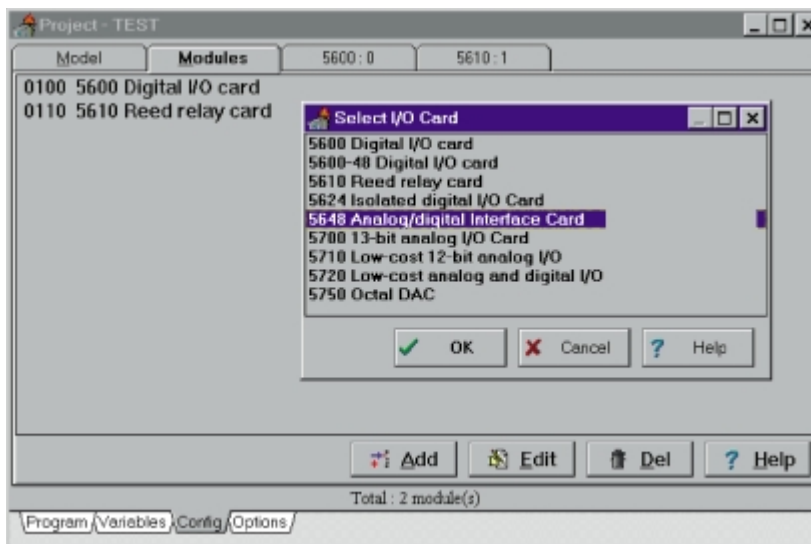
Project - TEST

Model | Modules | 5600 : 0 | 5610 : 1

0100 5600 Digital I/O card
0110 5610 Reed relay card

Select I/O Card

5600 Digital I/O card
5600-48 Digital I/O card
5610 Reed relay card
5624 Isolated digital I/O Card
5648 Analog/digital Interface Card
5700 13-bit analog I/O Card
5710 Low-cost 12-bit analog I/O
5720 Low-cost analog and digital I/O
5750 Octal DAC

OK
Cancel
Help

Add
Edit
Del
Help

Total : 2 module(s)

Program | Variables | Config | Options